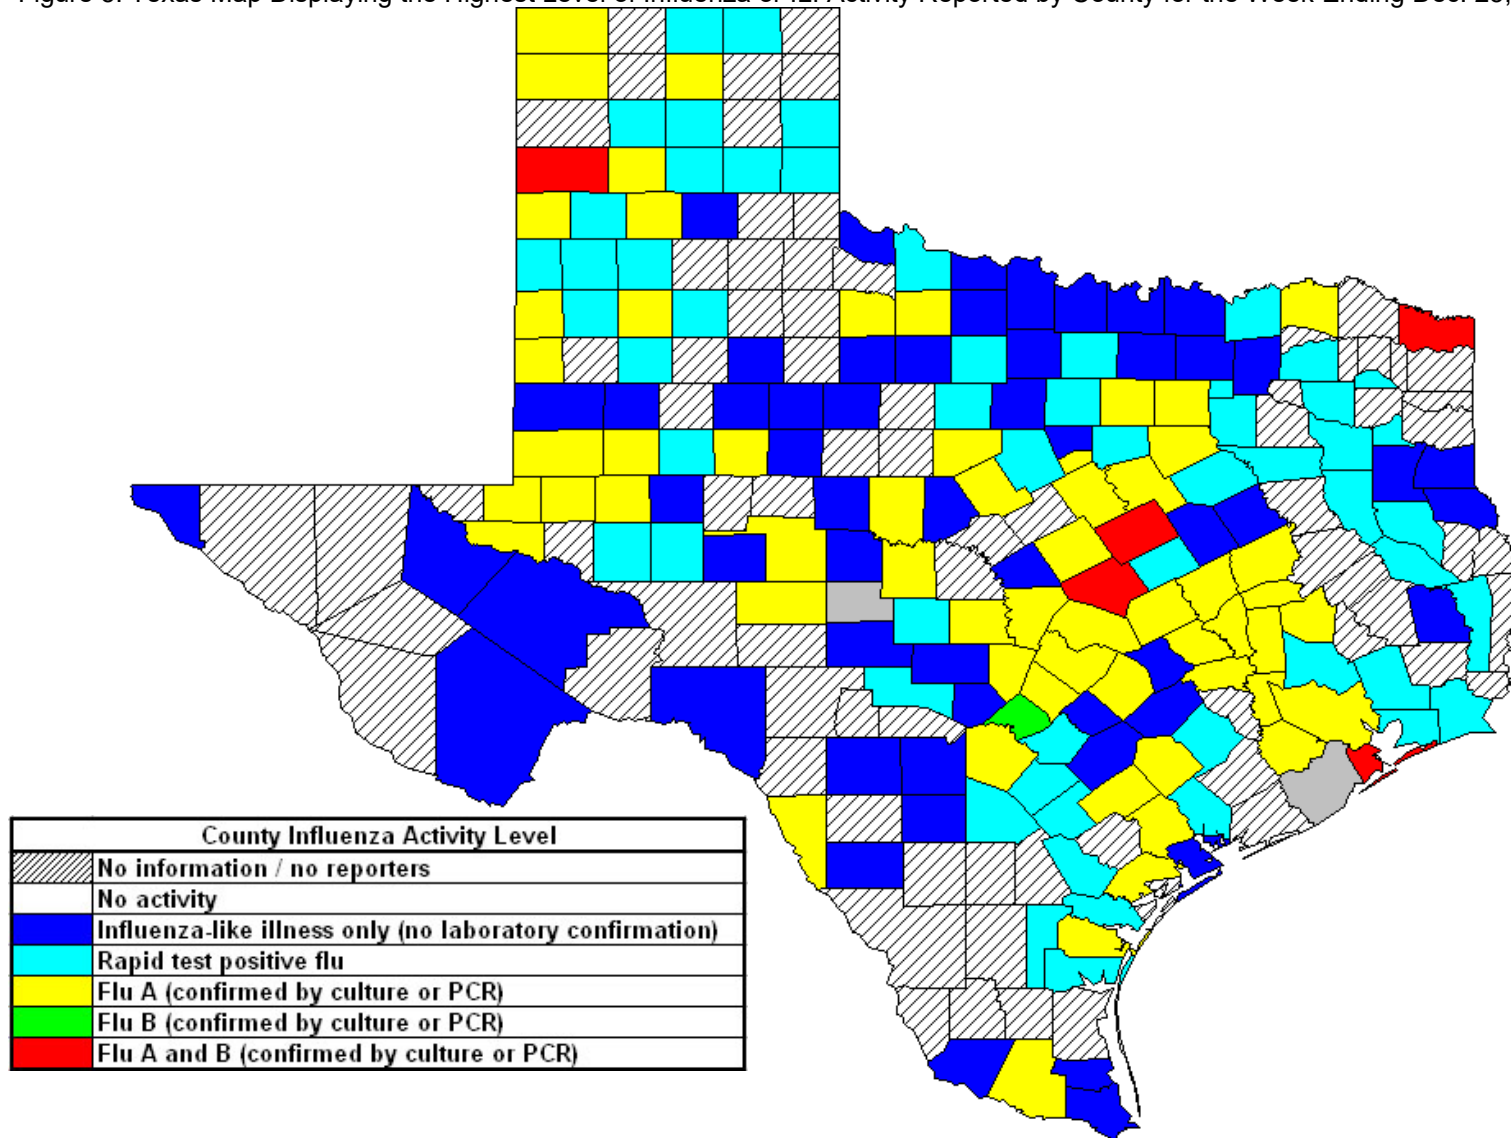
Figure 3. Texas Map Displaying the Highest Level of Influenza or ILI Activity Reported by County for the Week Ending Dec. 2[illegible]

| County Influenza Activity Level | |
|---|---|
| | No information / no reporters |
| | No activity |
| | Influenza-like illness only (no laboratory confirmation) |
| | Rapid test positive flu |
| | Flu A (confirmed by culture or PCR) |
| | Flu B (confirmed by culture or PCR) |
| | Flu A and B (confirmed by culture or PCR) |